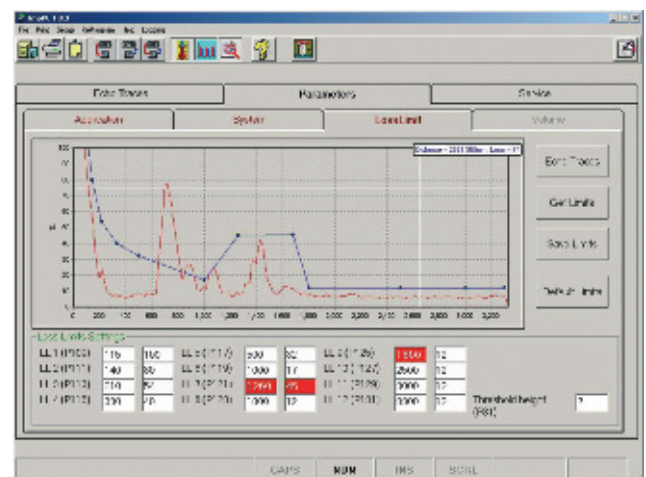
File Edit Setup Reference Inc Logging

Echo Traces | Parameters | Service

Application | System | Loss Limit | Volume

Distance - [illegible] Loss - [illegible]

Echo Traces

Get Limits

Save Limits

Default Limits

Loss Limits Settings

| LL 1 (P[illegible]) | 116 | 100 | LL 5 (P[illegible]) | 500 | 82 | LL 9 (P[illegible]) | 1500 | 12 |
|---|---|---|---|---|---|---|---|---|
| LL 2 (P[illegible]) | 140 | 80 | LL 6 (P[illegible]) | 1000 | 17 | LL 10 (P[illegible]) | 2500 | 12 |
| LL 3 (P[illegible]) | 210 | 57 | LL 7 (P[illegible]) | 1250 | 45 | LL 11 (P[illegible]) | 3000 | 12 |
| LL 4 (P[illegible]) | 330 | 70 | LL 8 (P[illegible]) | 1000 | 12 | LL 12 (P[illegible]) | 3300 | 12 |

Threshold height (P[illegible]) 2

CAPS NUM INS SCRL